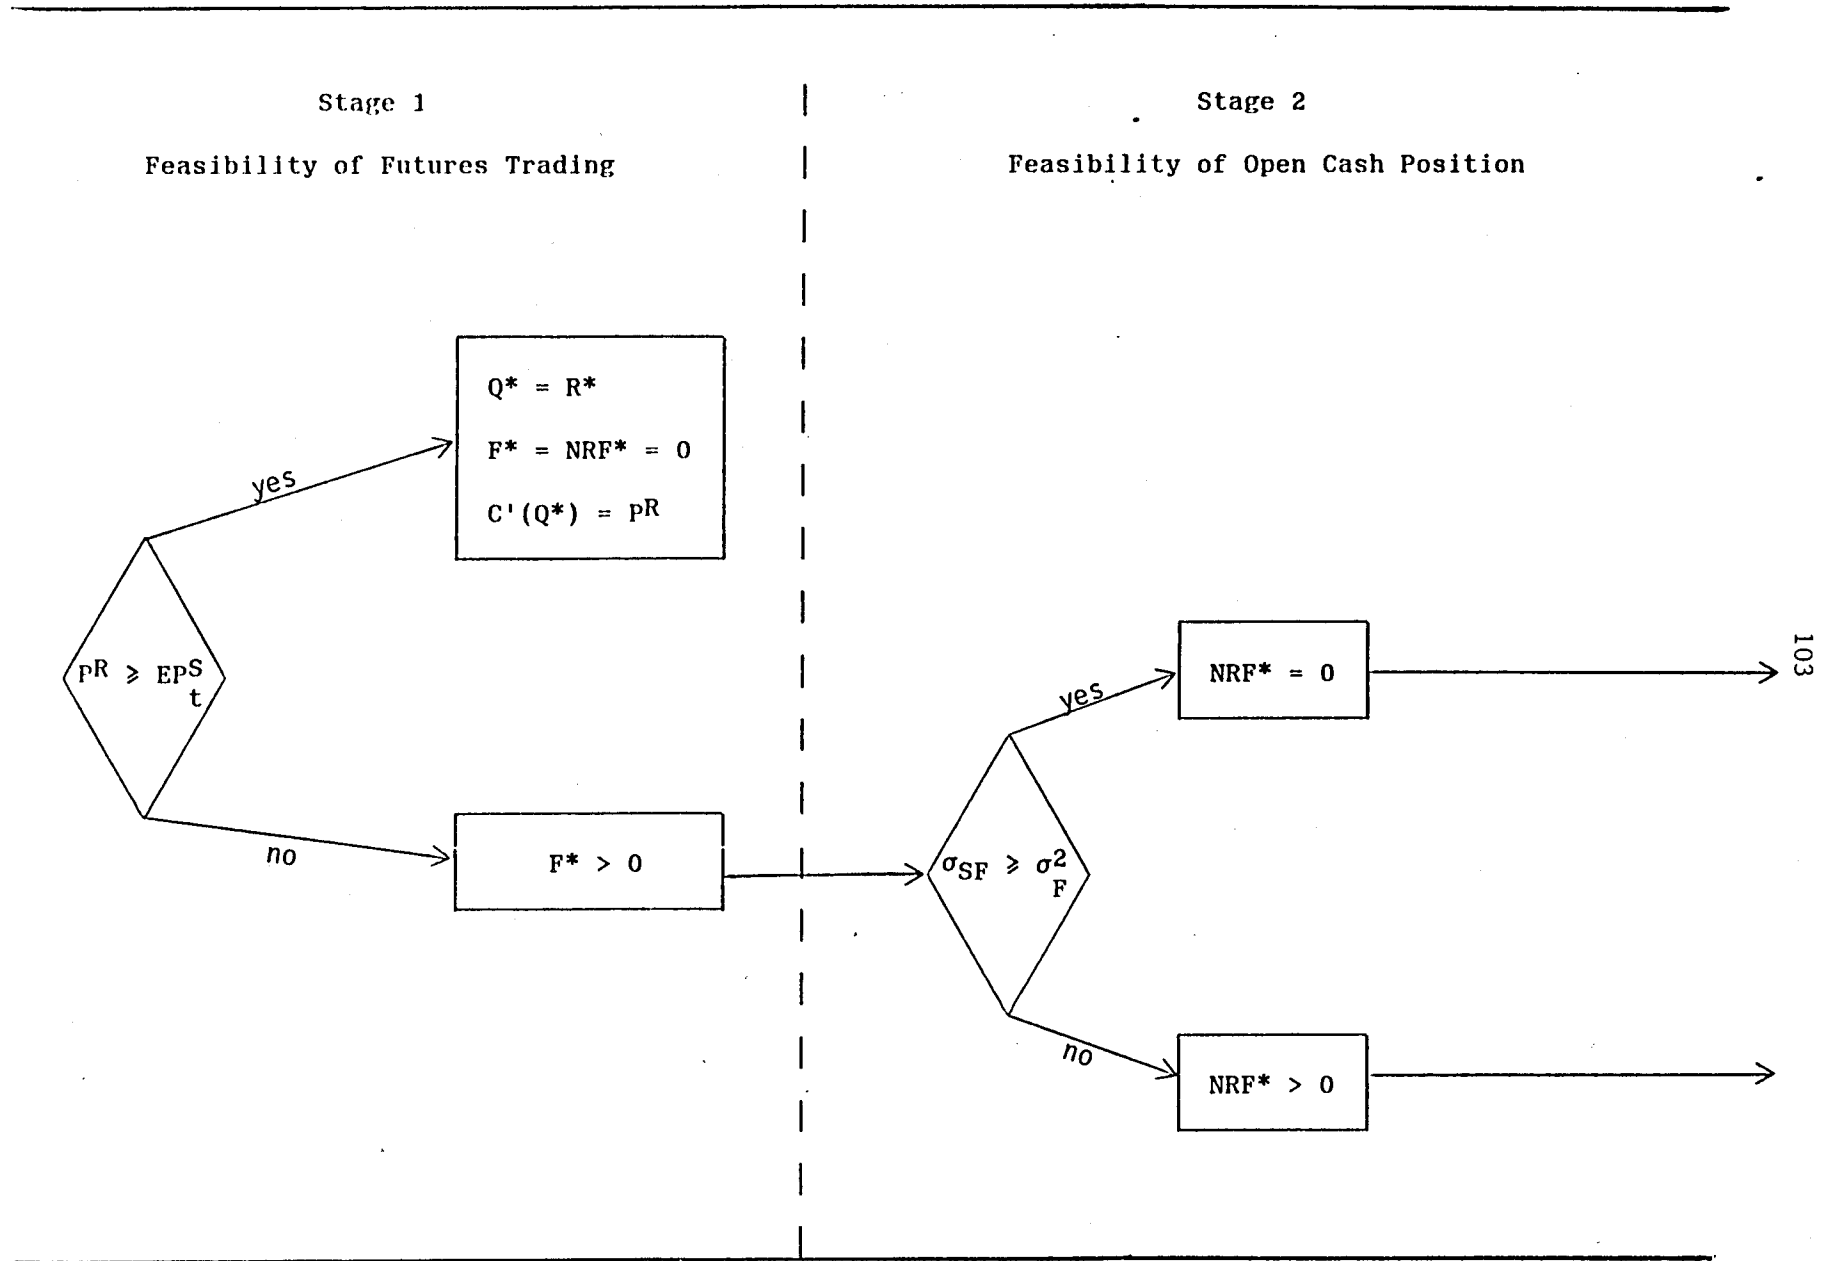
Stage 1

Feasibility of Futures Trading

Stage 2

Feasibility of Open Cash Position

$P^R \geqslant EP^S_t$

yes

$Q^* = R^*$

$F^* = NRF^* = 0$

$C'(Q^*) = P^R$

no

$F^* > 0$

$\sigma_{SF} \geqslant \sigma^2_F$

yes

$NRF^* = 0$

no

$NRF^* > 0$

103